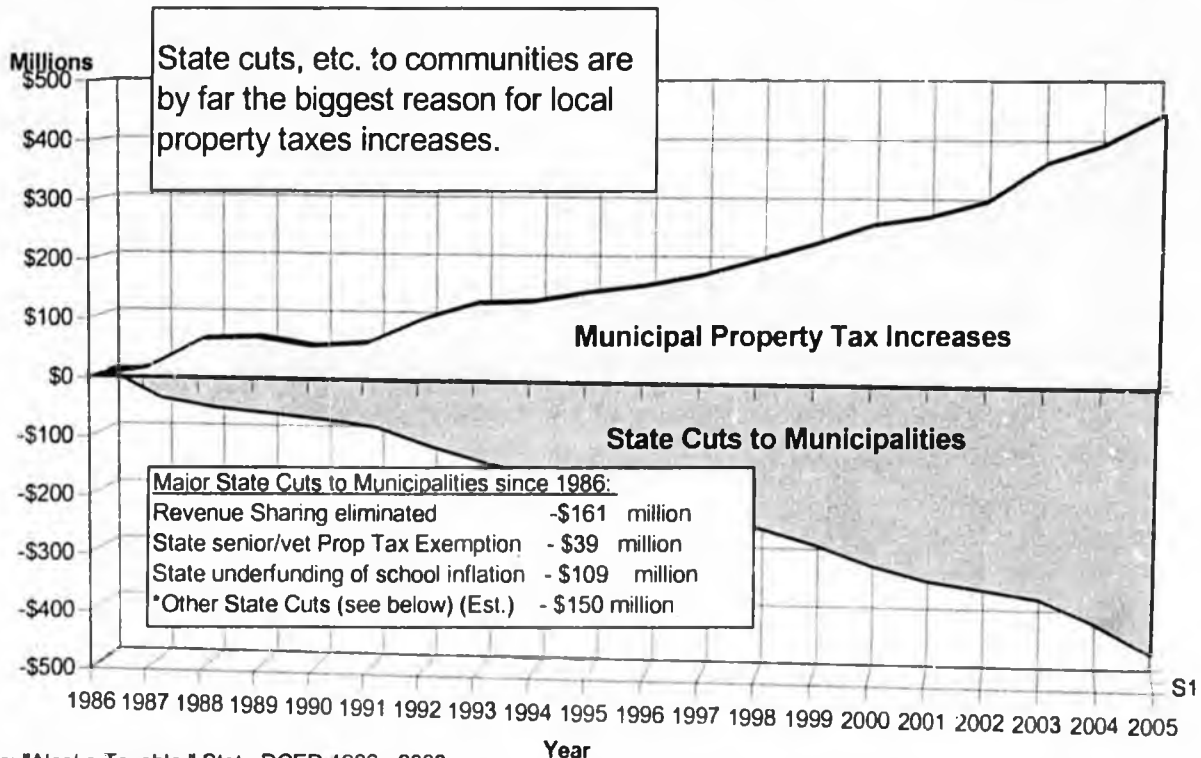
State cuts, etc. to communities are by far the biggest reason for local property taxes increases.

Millions
\$500
\$400
\$300
\$200
\$100
\$0
-\$100
-\$200
-\$300
-\$400
-\$500

Municipal Property Tax Increases

State Cuts to Municipalities

Major State Cuts to Municipalities since 1986:
Revenue Sharing eliminated -\$161 million
State senior/vet Prop Tax Exemption - \$39 million
State underfunding of school inflation - \$109 million
*Other State Cuts (see below) (Est.) - \$150 million

1986 1987 1988 1989 1990 1991 1992 1993 1994 1995 1996 1997 1998 1999 2000 2001 2002 2003 2004 2005

S1

Year

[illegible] "Alaska Taxable" State, DCED 1986 - 2005